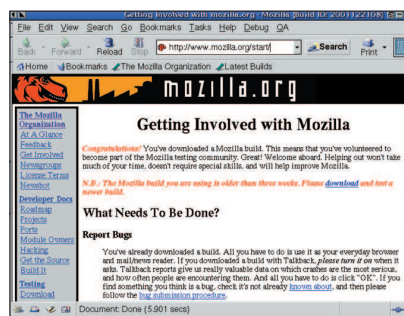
Getting Involved with mozilla.org - Mozilla {Build ID: 2001122108}

File Edit View Search Go Bookmarks Tasks Help Debug QA

Back Forward Reload Stop http://www.mozilla.org/start/ Search Print

Home Bookmarks The Mozilla Organization Latest Builds

mozilla.org

The Mozilla Organization
At A Glance
Feedback
Get Involved
Newsgroups
License Terms
Newsbot

Developer Docs
Roadmap
Projects
Ports
Module Owners
Hacking
Get the Source
Build It

Testing
Download

Getting Involved with Mozilla

Congratulations! You've downloaded a Mozilla build. This means that you've volunteered to become part of the Mozilla testing community. Great! Welcome aboard. Helping out won't take much of your time, doesn't require special skills, and will help improve Mozilla.

N.B.: The Mozilla build you are using is older than three weeks. Please download and test a newer build.

What Needs To Be Done?

Report Bugs

You've already downloaded a build. All you have to do is use it as your everyday browser and mail/news reader. If you downloaded a build with Talkback, please turn it on when it asks. Talkback reports give us really valuable data on which crashes are the most serious, and how often people are encountering them. And all you have to do is click "OK". If you find something you think is a bug, check it's not already known about, and then please follow the bug submission procedure.

Document: Done (5.901 secs)